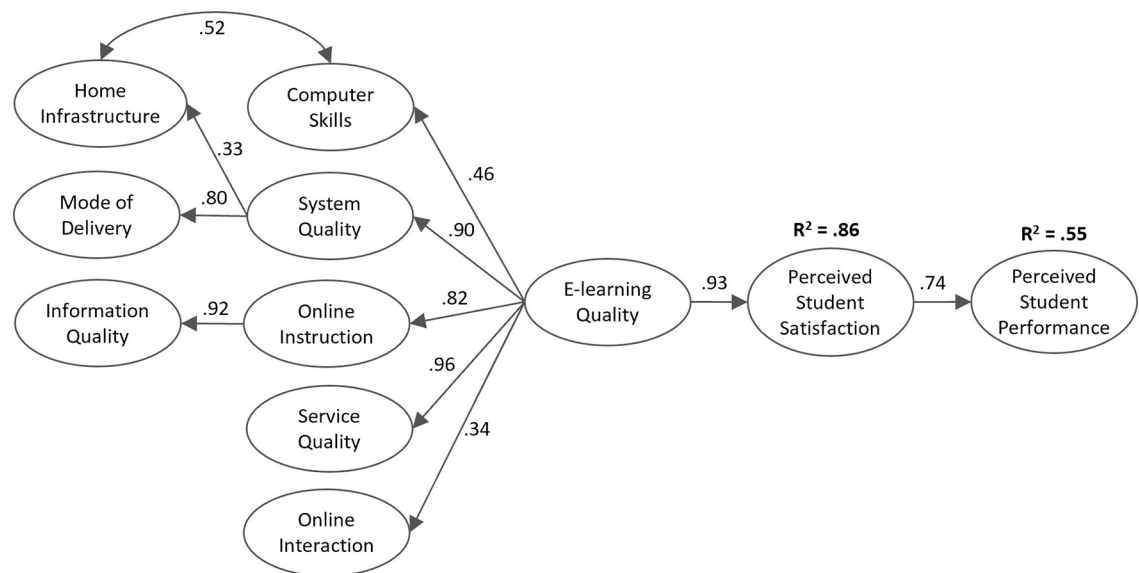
.52

Home Infrastructure

Computer Skills

.33

.46

Mode of Delivery

.80

System Quality

.90

$R^2$ = .86

$R^2$ = .55

Information Quality

.92

Online Instruction

.82

E-learning Quality

.93

Perceived Student Satisfaction

.74

Perceived Student Performance

.96

Service Quality

.34

Online Interaction